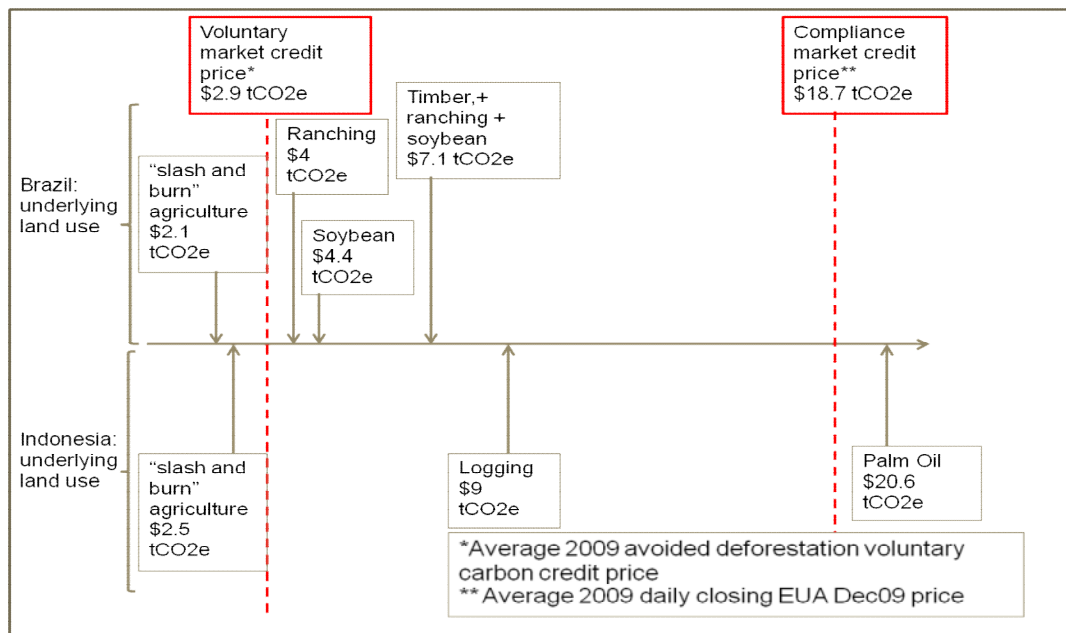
Voluntary market credit price*
$2.9 tCO2e

Compliance market credit price**
$18.7 tCO2e

Brazil: underlying land use

"slash and burn" agriculture
$2.1 tCO2e

Ranching
$4 tCO2e

Soybean
$4.4 tCO2e

Timber,+ ranching + soybean
$7.1 tCO2e

Indonesia: underlying land use

"slash and burn" agriculture
$2.5 tCO2e

Logging
$9 tCO2e

Palm Oil
$20.6 tCO2e

*Average 2009 avoided deforestation voluntary carbon credit price
** Average 2009 daily closing EUA Dec09 price